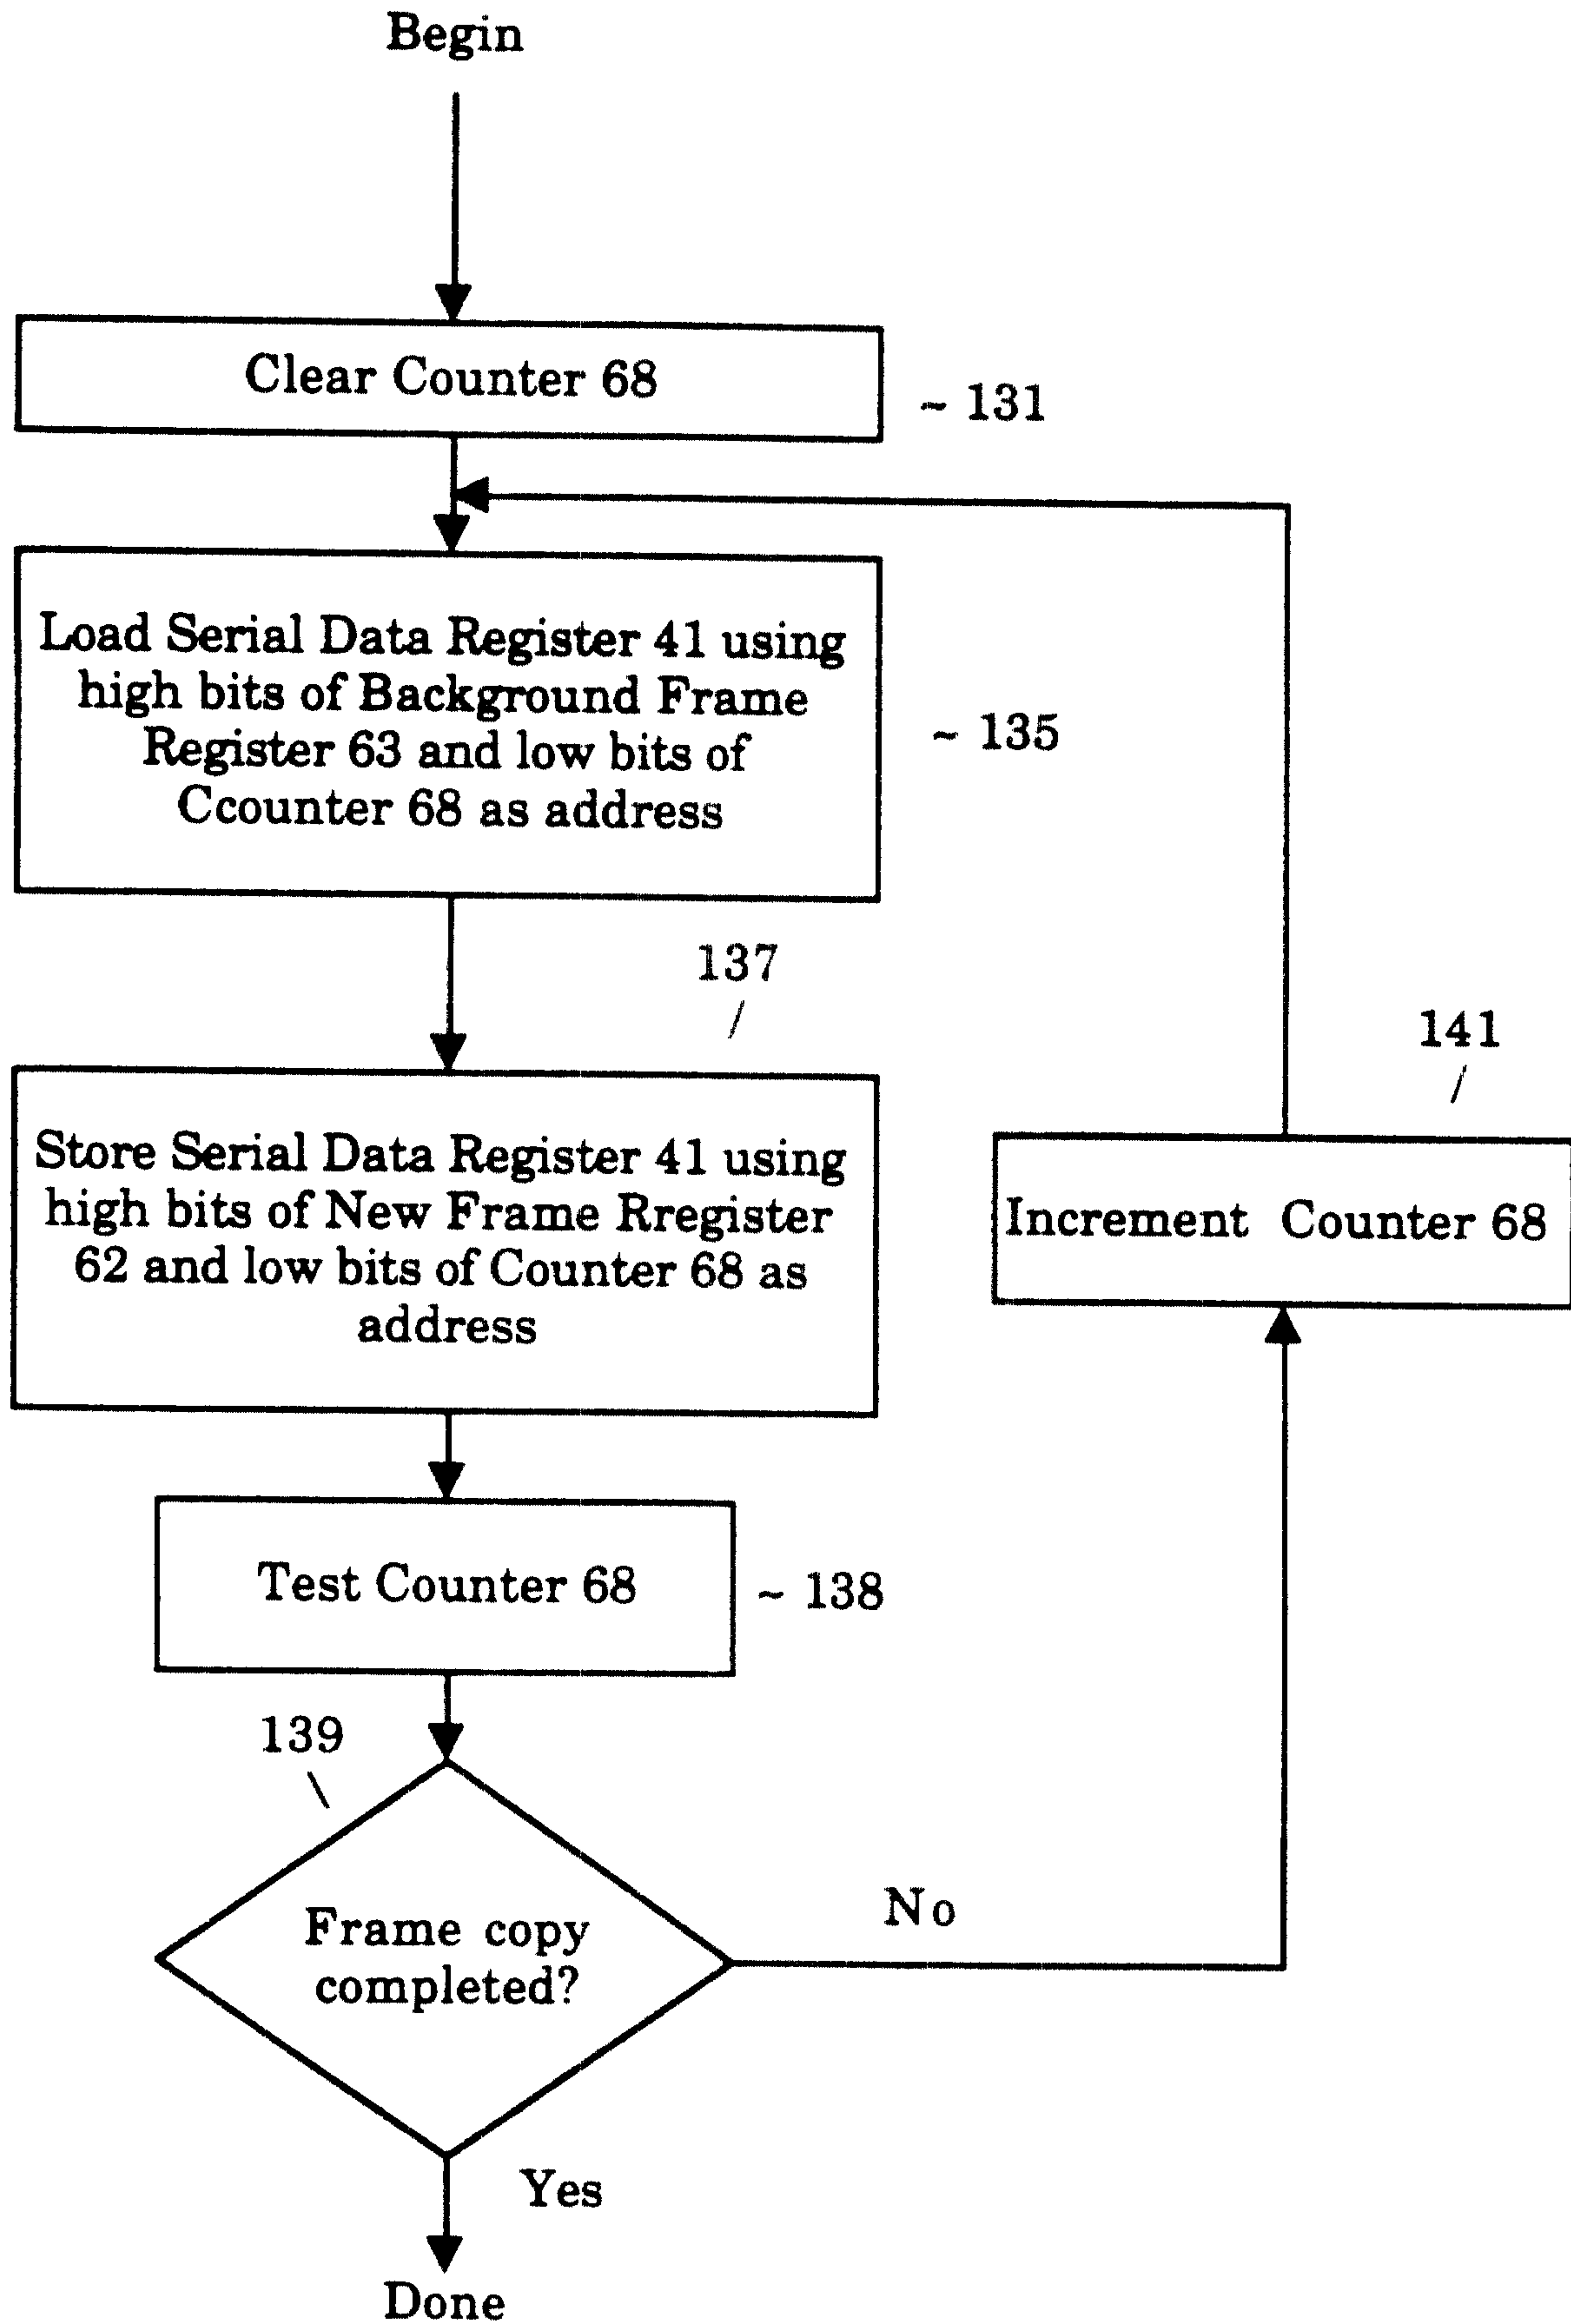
Begin

Clear Counter 68

~ 131

Load Serial Data Register 41 using high bits of Background Frame Register 63 and low bits of Ccounter 68 as address

~ 135

137

141

Store Serial Data Register 41 using high bits of New Frame Rregister 62 and low bits of Counter 68 as address

Increment Counter 68

Test Counter 68

~ 138

139

Frame copy completed?

No

Yes

Done